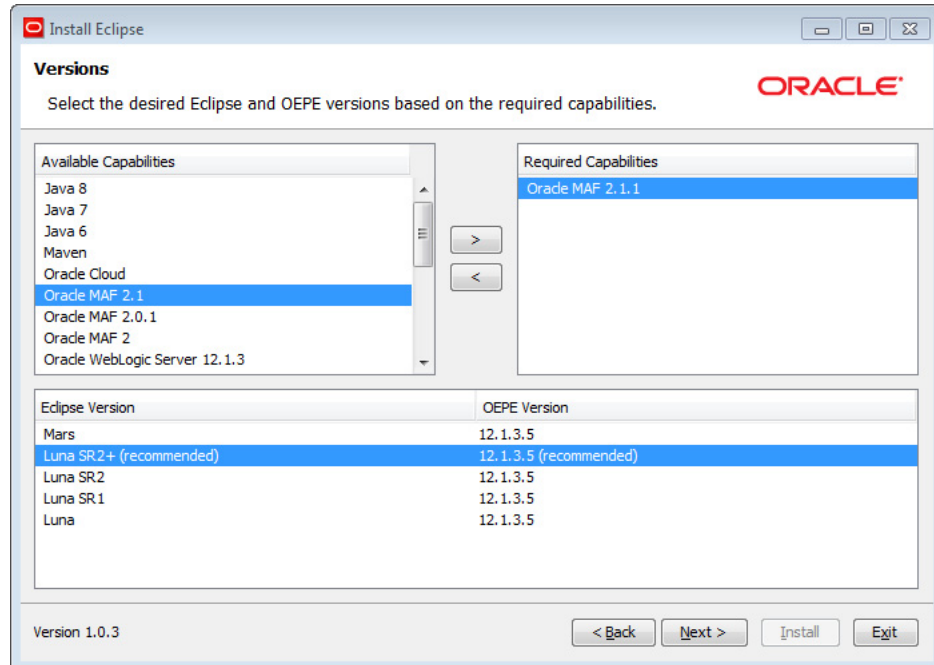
Install Eclipse

Versions

Select the desired Eclipse and OEPE versions based on the required capabilities.

ORACLE

Available Capabilities
Java 8
Java 7
Java 6
Maven
Oracle Cloud
Oracle MAF 2.1
Oracle MAF 2.0.1
Oracle MAF 2
Oracle WebLogic Server 12.1.3

>
<

Required Capabilities
Oracle MAF 2.1.1

| Eclipse Version | OEPE Version |
|---|---|
| Mars | 12.1.3.5 |
| Luna SR2+ (recommended) | 12.1.3.5 (recommended) |
| Luna SR2 | 12.1.3.5 |
| Luna SR1 | 12.1.3.5 |
| Luna | 12.1.3.5 |

Version 1.0.3

< Back
Next >
Install
Exit